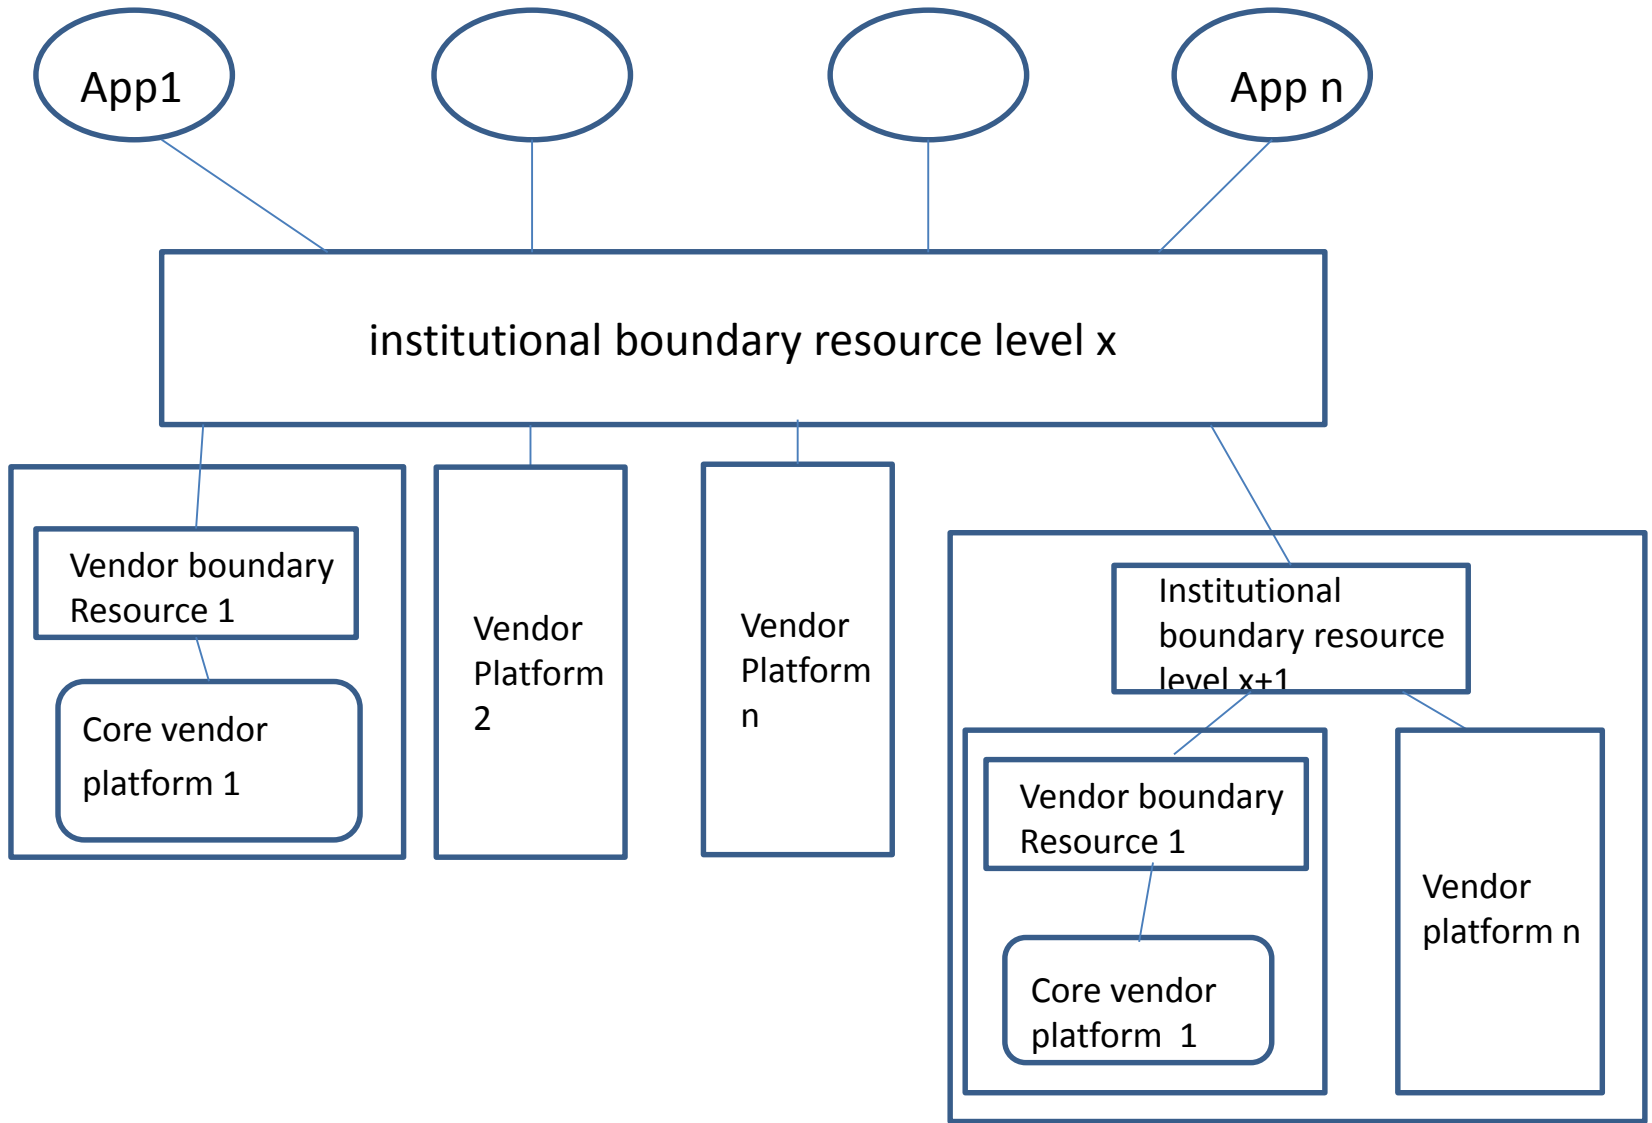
App1

App n

institutional boundary resource level x

Vendor boundary Resource 1

Core vendor platform 1

Vendor Platform 2

Vendor Platform n

Institutional boundary resource level x+1

Vendor boundary Resource 1

Core vendor platform 1

Vendor platform n